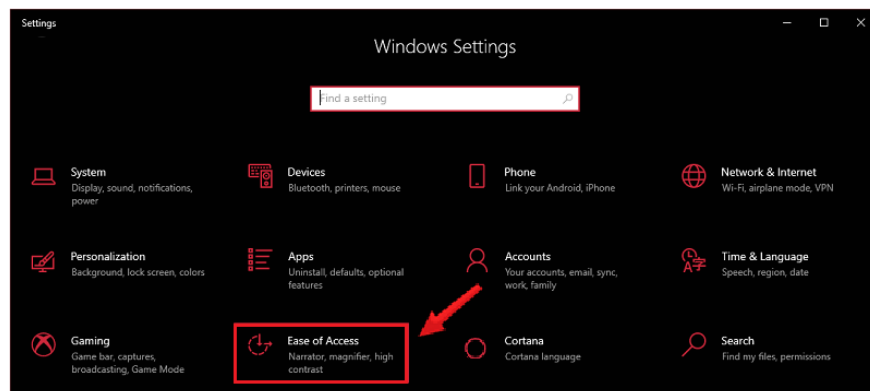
Settings

Windows Settings

Find a setting

System
Display, sound, notifications, power

Devices
Bluetooth, printers, mouse

Phone
Link your Android, iPhone

Network & Internet
Wi-Fi, airplane mode, VPN

Personalization
Background, lock screen, colors

Apps
Uninstall, defaults, optional features

Accounts
Your accounts, email, sync, work, family

Time & Language
Speech, region, date

Gaming
Game bar, captures, broadcasting, Game Mode

Ease of Access
Narrator, magnifier, high contrast

Cortana
Cortana language

Search
Find my files, permissions